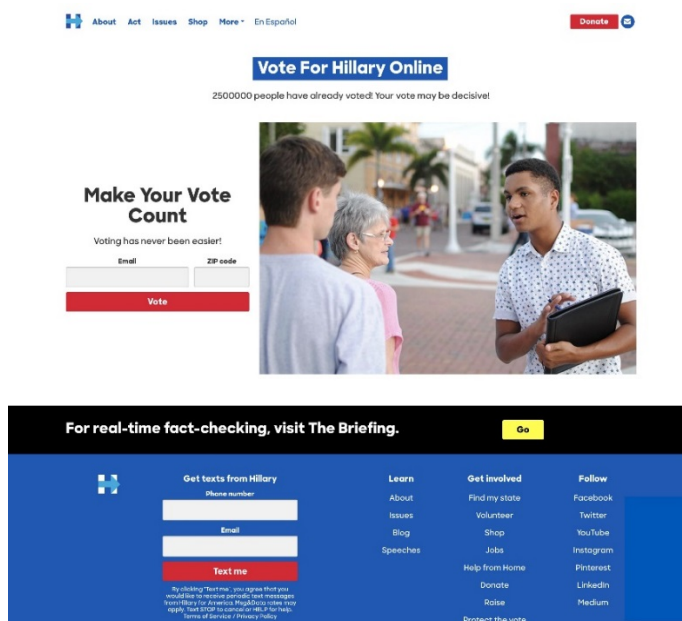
About Act Issues Shop More En Español

Donate

Vote For Hillary Online

2500000 people have already voted! Your vote may be decisive!

Make Your Vote Count

Voting has never been easier!

Email

ZIP code

Vote

For real-time fact-checking, visit The Briefing.

Go

Get texts from Hillary

Phone number

Email

Text me

By clicking "Text me", you agree that you would like to receive periodic text messages from Hillary for America. Msg&Data rates may apply. Text STOP to cancel or HELP for help. Terms of Service / Privacy Policy

Learn
About
Issues
Blog
Speeches

Get involved
Find my state
Volunteer
Shop
Jobs
Help from Home
Donate
Raise
Protect the vote

Follow
Facebook
Twitter
YouTube
Instagram
Pinterest
LinkedIn
Medium